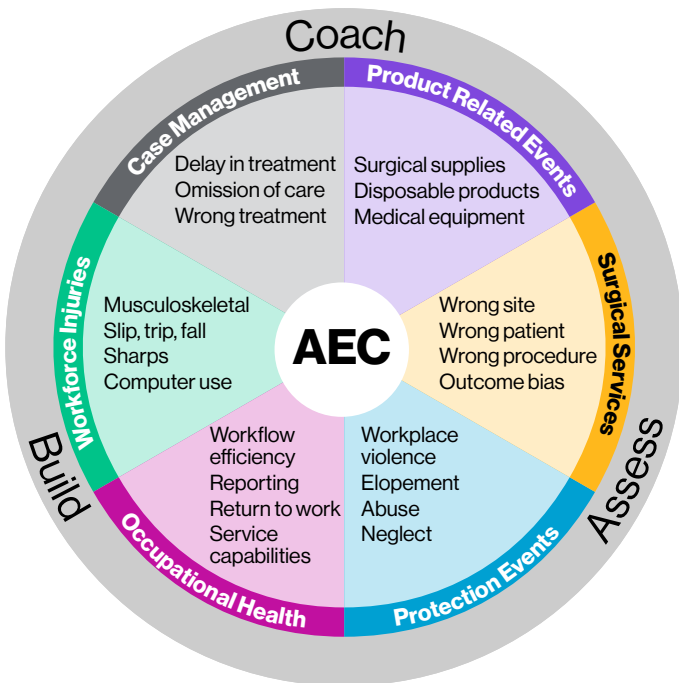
Coach

Case Management
Delay in treatment
Omission of care
Wrong treatment

Product Related Events
Surgical supplies
Disposable products
Medical equipment

Surgical Services
Wrong site
Wrong patient
Wrong procedure
Outcome bias

AEC

Workforce Injuries
Musculoskeletal
Slip, trip, fall
Sharps
Computer use

Occupational Health
Workflow efficiency
Reporting
Return to work
Service capabilities

Protection Events
Workplace violence
Elopement
Abuse
Neglect

Build

Assess